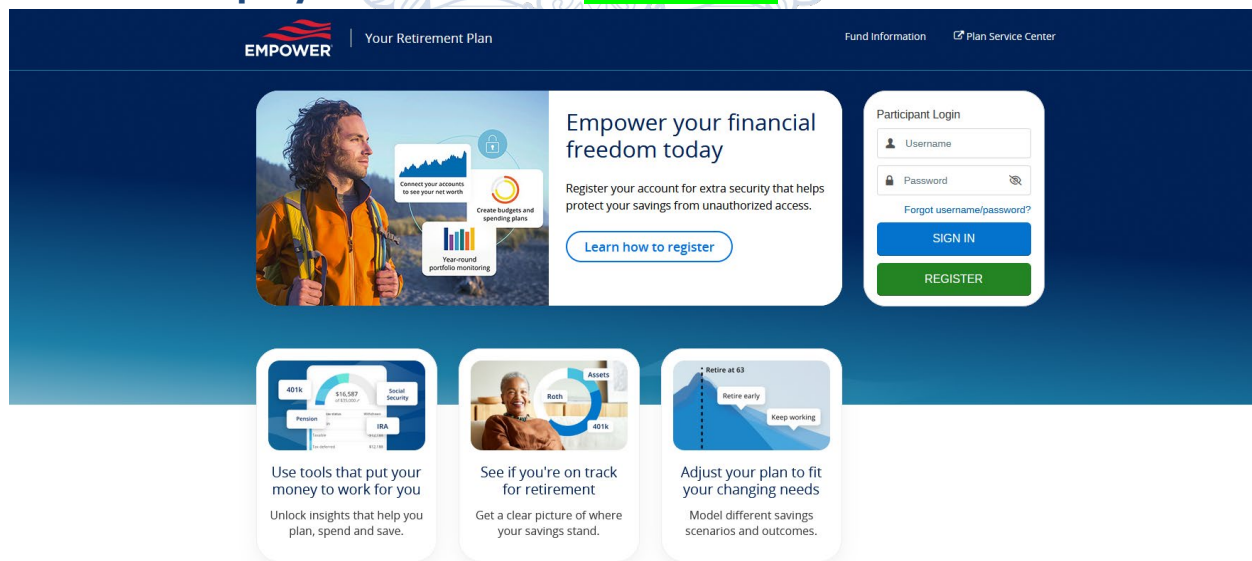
EMPOWER | Your Retirement Plan

Fund Information

Plan Service Center

Connect your accounts to see your net worth

Create budgets and spending plans

Year-round portfolio monitoring

Empower your financial freedom today

Register your account for extra security that helps protect your savings from unauthorized access.

Learn how to register

Participant Login

Username

Password

Forgot username/password?

SIGN IN

REGISTER

401k

$16,587

Social Security

Pension

IRA

Use tools that put your money to work for you

Unlock insights that help you plan, spend and save.

Assets

Roth

401k

See if you're on track for retirement

Get a clear picture of where your savings stand.

Retire at 63

Retire early

Keep working

Adjust your plan to fit your changing needs

Model different savings scenarios and outcomes.